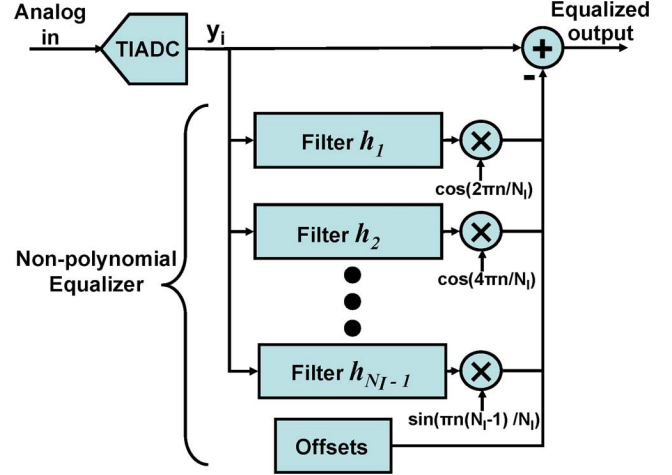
Analog in

TIADC

$y_i$

Equalized output

+

-

Filter $h_1$

$\times$

$\cos(2\pi n/N_I)$

Filter $h_2$

$\times$

$\cos(4\pi n/N_I)$

Non-polynomial Equalizer

Filter $h_{N_I - 1}$

$\times$

$\sin(\pi n(N_I-1)/N_I)$

Offsets